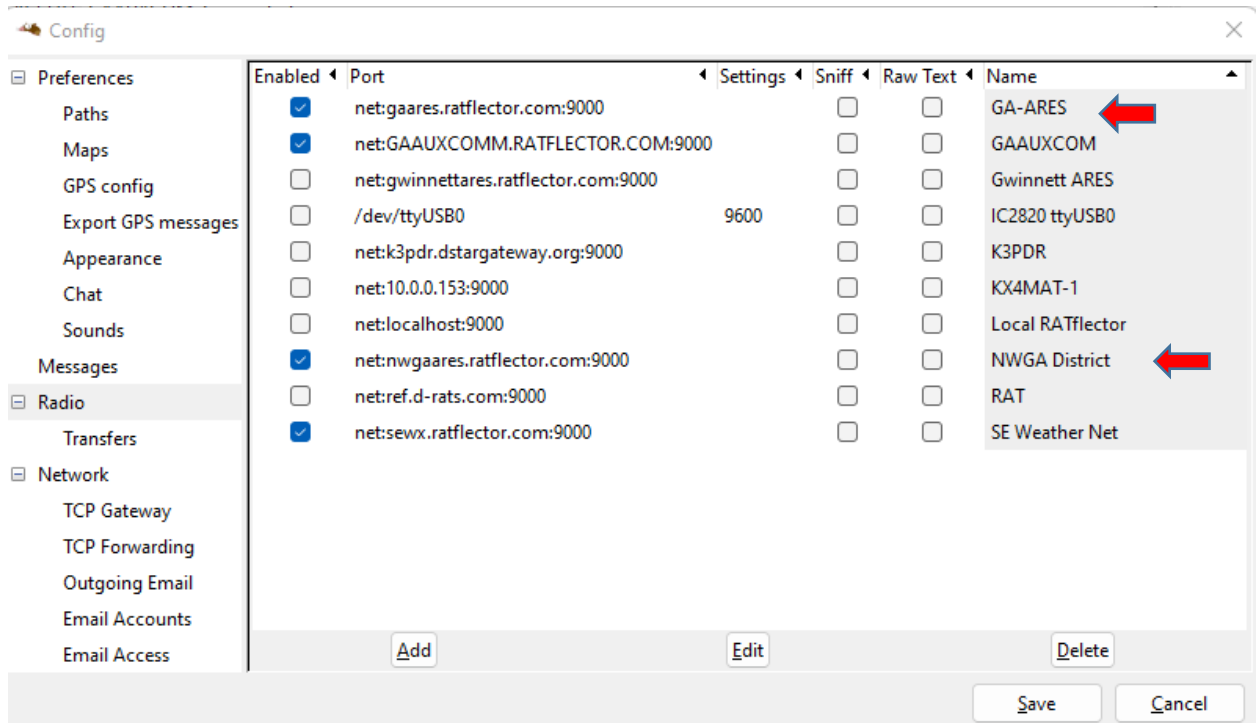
Config

⊟ Preferences
Paths
Maps
GPS config
Export GPS messages
Appearance
Chat
Sounds
Messages
⊟ Radio
Transfers
⊟ Network
TCP Gateway
TCP Forwarding
Outgoing Email
Email Accounts
Email Access

| Enabled | Port | Settings | Sniff | Raw Text | Name |
|---|---|---|---|---|---|
| ☑ | net:gaares.ratflector.com:9000 | | ☐ | ☐ | GA-ARES |
| ☑ | net:GAAUXCOMM.RATFLECTOR.COM:9000 | | ☐ | ☐ | GAAUXCOM |
| ☐ | net:gwinnettares.ratflector.com:9000 | | ☐ | ☐ | Gwinnett ARES |
| ☐ | /dev/ttyUSB0 | 9600 | ☐ | ☐ | IC2820 ttyUSB0 |
| ☐ | net:k3pdr.dstargateway.org:9000 | | ☐ | ☐ | K3PDR |
| ☐ | net:10.0.0.153:9000 | | ☐ | ☐ | KX4MAT-1 |
| ☐ | net:localhost:9000 | | ☐ | ☐ | Local RATflector |
| ☑ | net:nwgaares.ratflector.com:9000 | | ☐ | ☐ | NWGA District |
| ☐ | net:ref.d-rats.com:9000 | | ☐ | ☐ | RAT |
| ☑ | net:sewx.ratflector.com:9000 | | ☐ | ☐ | SE Weather Net |

Add Edit Delete

Save Cancel